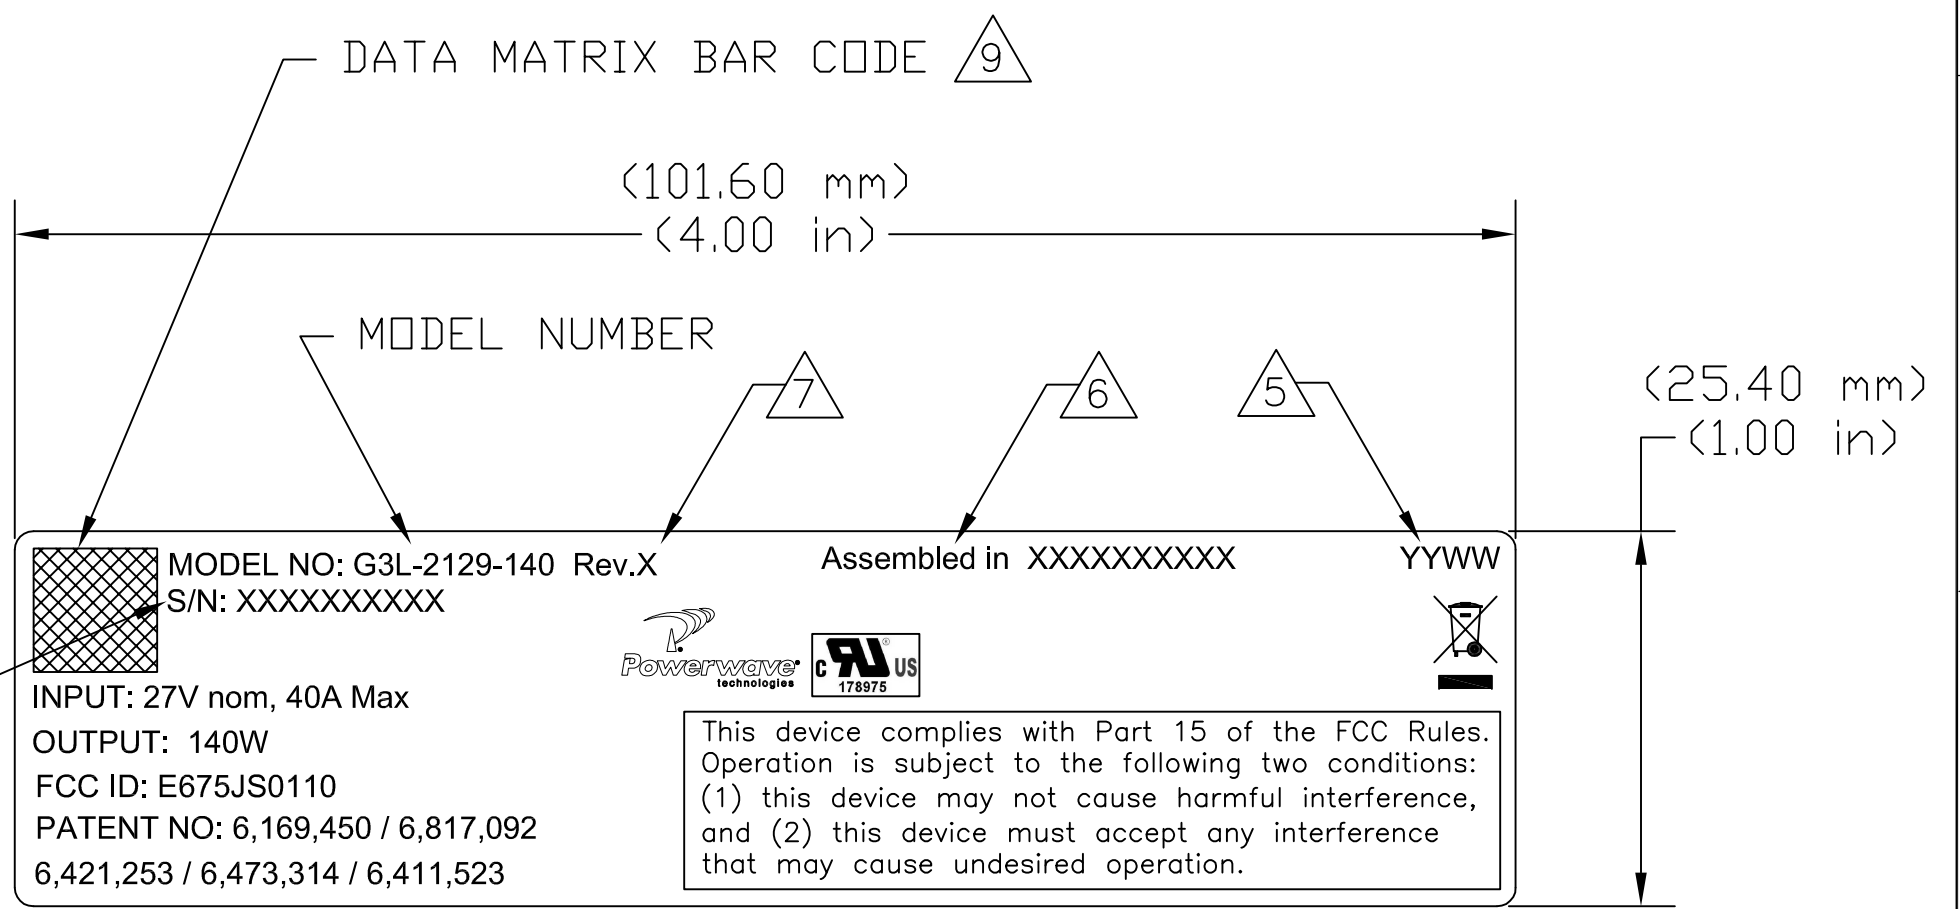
DATA MATRIX BAR CODE 9

(101.60 mm)
(4.00 in)

MODEL NUMBER

7

6

5

(25.40 mm)
(1.00 in)

MODEL NO: G3L-2129-140 Rev.X

Assembled in XXXXXXXXXX

YYWW

S/N: XXXXXXXXXX

Powerwave technologies

c UL US 178975

INPUT: 27V nom, 40A Max

OUTPUT: 140W

FCC ID: E675JS0110

PATENT NO: 6,169,450 / 6,817,092
6,421,253 / 6,473,314 / 6,411,523

This device complies with Part 15 of the FCC Rules. Operation is subject to the following two conditions: (1) this device may not cause harmful interference, and (2) this device must accept any interference that may cause undesired operation.